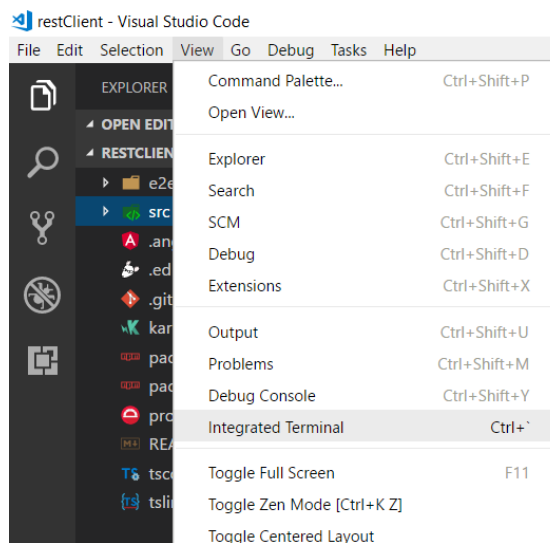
restClient - Visual Studio Code

File Edit Selection View Go Debug Tasks Help

EXPLORER

OPEN EDIT

RESTCLIEN

e2e

src

.ang

.ed

.git

kar

pac

pac

pro

REA

tsc

tsli

| | |
|---|---|
| Command Palette... | Ctrl+Shift+P |
| Open View... | |
| Explorer | Ctrl+Shift+E |
| Search | Ctrl+Shift+F |
| SCM | Ctrl+Shift+G |
| Debug | Ctrl+Shift+D |
| Extensions | Ctrl+Shift+X |
| Output | Ctrl+Shift+U |
| Problems | Ctrl+Shift+M |
| Debug Console | Ctrl+Shift+Y |
| Integrated Terminal | Ctrl+` |
| Toggle Full Screen | F11 |
| Toggle Zen Mode [Ctrl+K Z] | |
| Toggle Centered Layout | |